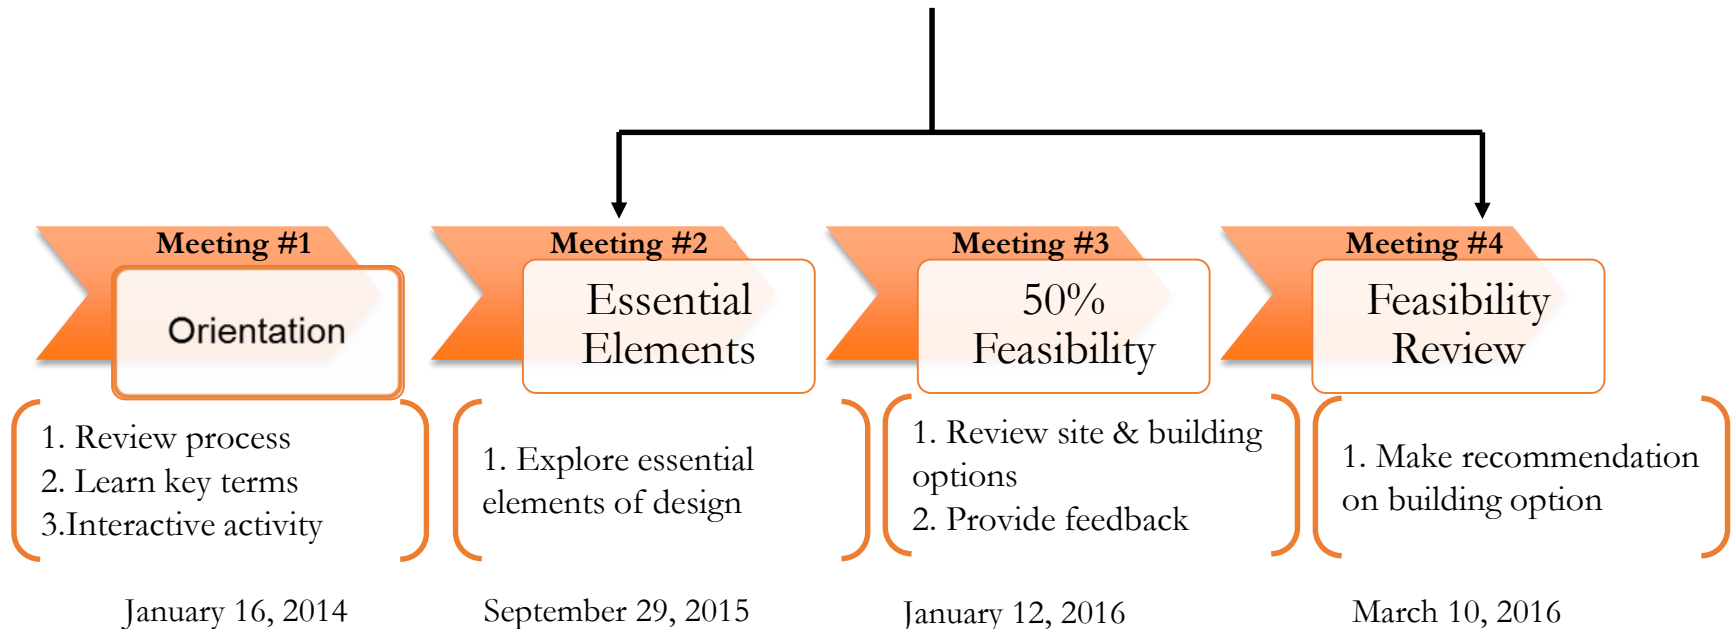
Meeting #1

Orientation

1. Review process
2. Learn key terms
3.Interactive activity

January 16, 2014

Meeting #2

Essential Elements

1. Explore essential elements of design

September 29, 2015

Meeting #3

50% Feasibility

1. Review site & building options
2. Provide feedback

January 12, 2016

Meeting #4

Feasibility Review

1. Make recommendation on building option

March 10, 2016